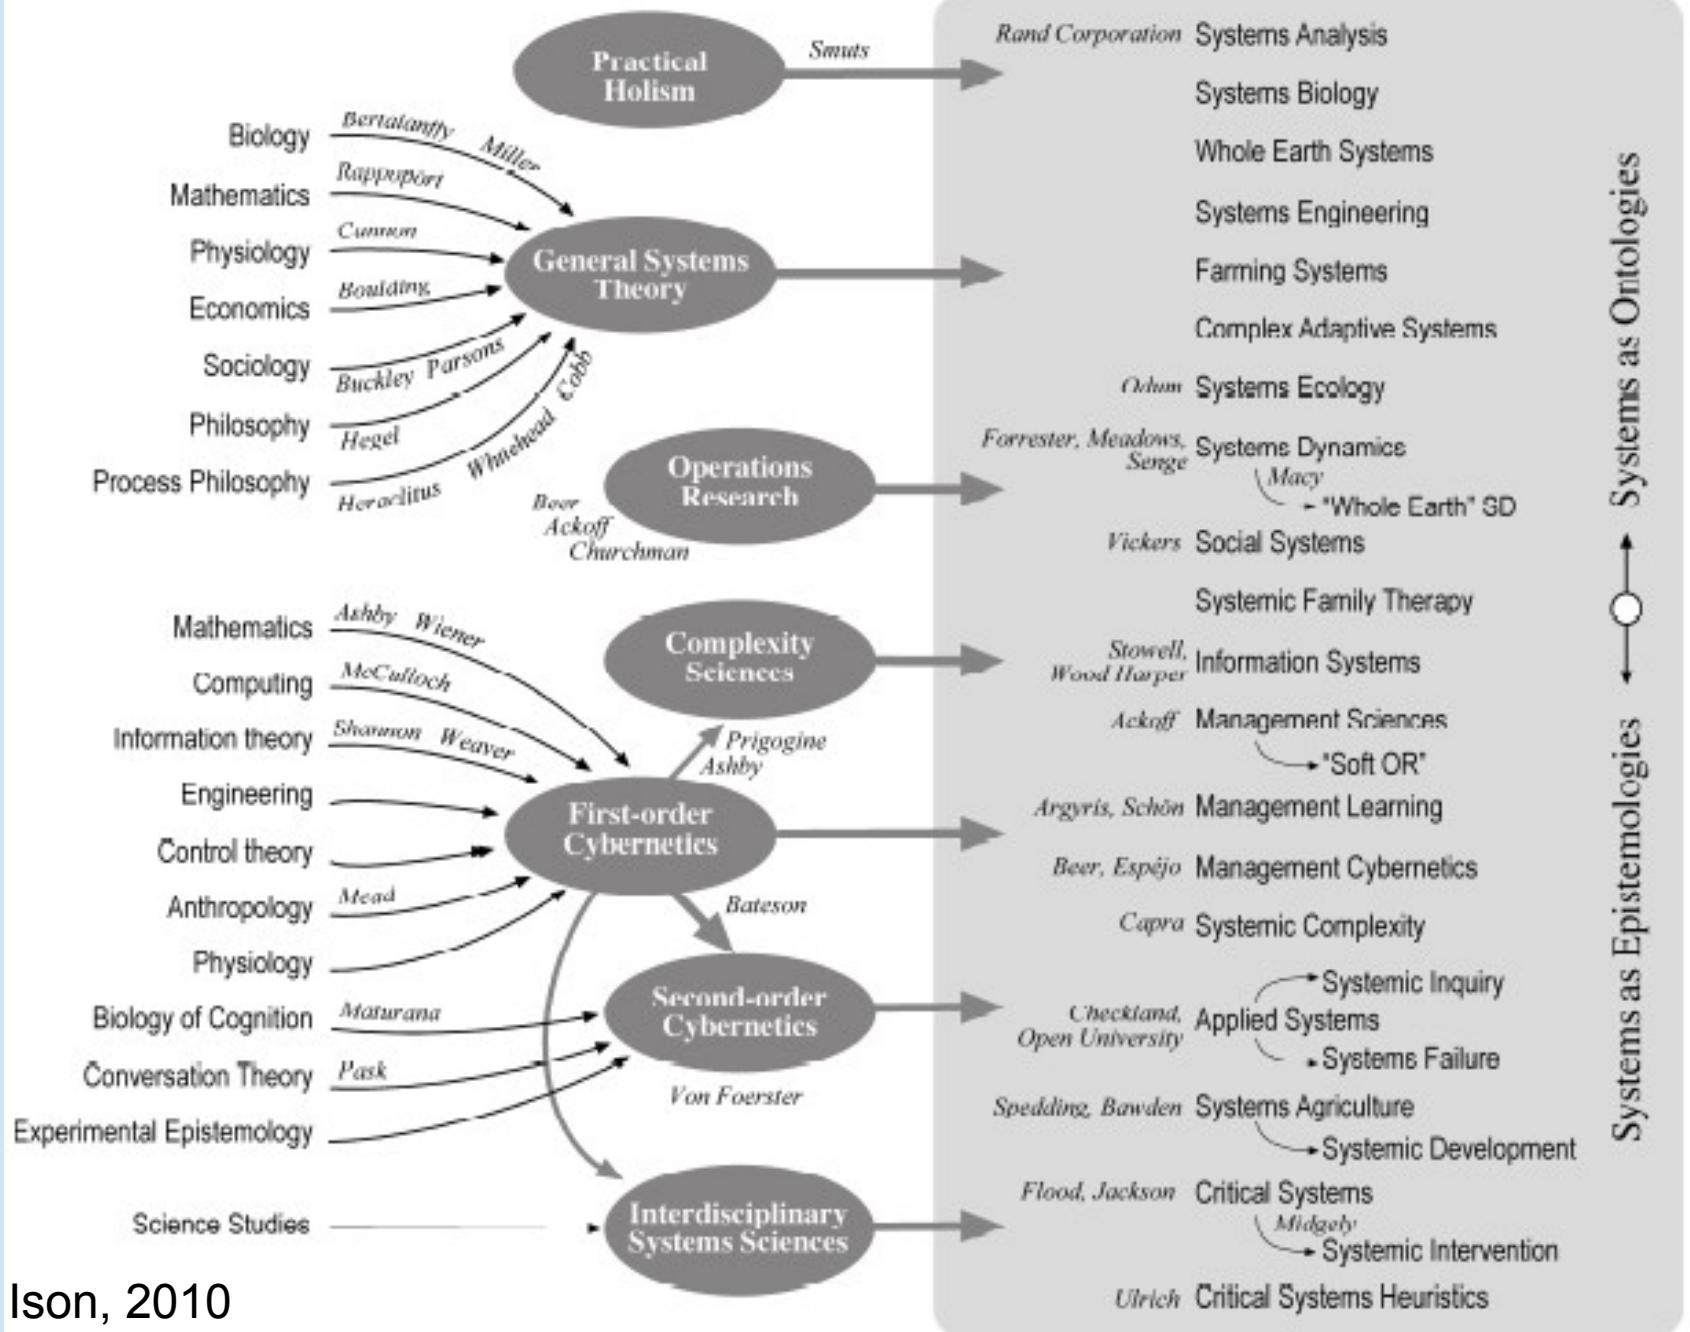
Practical Holism

Smuts

Biology
Mathematics
Physiology
Economics
Sociology
Philosophy
Process Philosophy

Bertalanffy
Miller
Rappoport
Cannon
Boulding
Buckley
Parsons
Hegel
Whitehead
Cobb
Heraclitus

General Systems Theory

Operations Research

Beer
Ackoff
Churchman

Mathematics
Computing
Information theory
Engineering
Control theory
Anthropology
Physiology
Biology of Cognition
Conversation Theory
Experimental Epistemology

Ashby
Wiener
McCulloch
Shannon
Weaver
Mead
Maturana
Pask

Complexity Sciences

Prigogine
Ashby

First-order Cybernetics

Bateson

Second-order Cybernetics

Von Foerster

Science Studies

Interdisciplinary Systems Sciences

Rand Corporation Systems Analysis
Systems Biology
Whole Earth Systems
Systems Engineering
Farming Systems
Complex Adaptive Systems
Odum Systems Ecology
Forrester, Meadows, Senge Systems Dynamics
Macy
"Whole Earth" SD
Vickers Social Systems
Systemic Family Therapy
Stowell, Wood Harper Information Systems
Ackoff Management Sciences
"Soft OR"
Argyris, Schön Management Learning
Beer, Espéjo Management Cybernetics
Capra Systemic Complexity
Systemic Inquiry
Checkland, Open University Applied Systems
Systems Failure
Spedding, Bawden Systems Agriculture
Systemic Development
Flood, Jackson Critical Systems
Midgely
Systemic Intervention
Ulrich Critical Systems Heuristics

Systems as Ontologies
Systems as Epistemologies

Ison, 2010